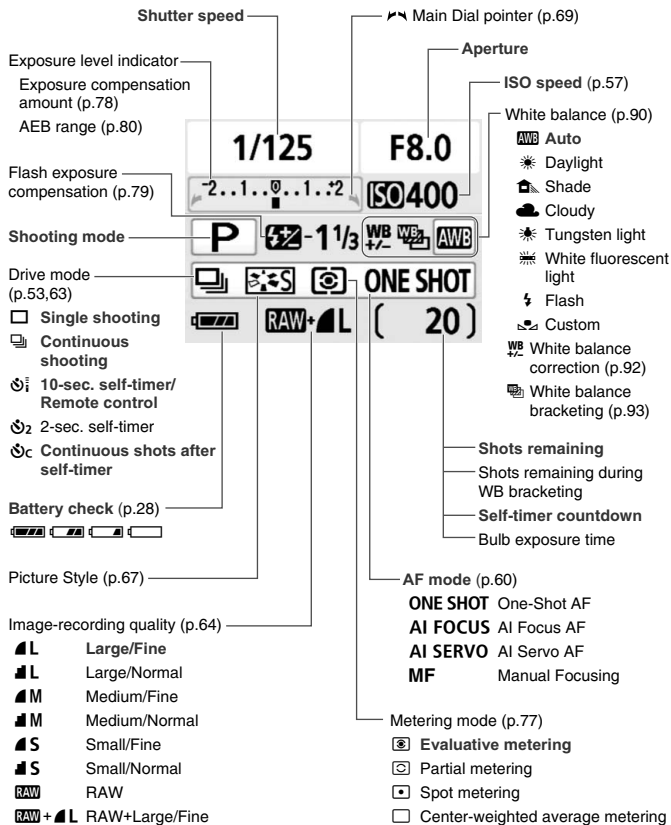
Shutter speed

Main Dial pointer (p.69)

Aperture

ISO speed (p.57)

Exposure level indicator
Exposure compensation amount (p.78)
AEB range (p.80)

1/125

F8.0

-2..1..0..1..+2

ISO400

Flash exposure compensation (p.79)

Shooting mode

P

-1 1/3

WB +/- AWB

Drive mode (p.53,63)
Single shooting
Continuous shooting
10-sec. self-timer/ Remote control
2-sec. self-timer
Continuous shots after self-timer

ONE SHOT

RAW+L

[ 20 ]

White balance (p.90)
AWB Auto
Daylight
Shade
Cloudy
Tungsten light
White fluorescent light
Flash
Custom
White balance correction (p.92)
White balance bracketing (p.93)

Battery check (p.28)

Shots remaining
Shots remaining during WB bracketing
Self-timer countdown
Bulb exposure time

Picture Style (p.67)

AF mode (p.60)
ONE SHOT One-Shot AF
AI FOCUS AI Focus AF
AI SERVO AI Servo AF
MF Manual Focusing

Image-recording quality (p.64)
L Large/Fine
L Large/Normal
M Medium/Fine
M Medium/Normal
S Small/Fine
S Small/Normal
RAW RAW
RAW + L RAW+Large/Fine

Metering mode (p.77)
Evaluative metering
Partial metering
Spot metering
Center-weighted average metering